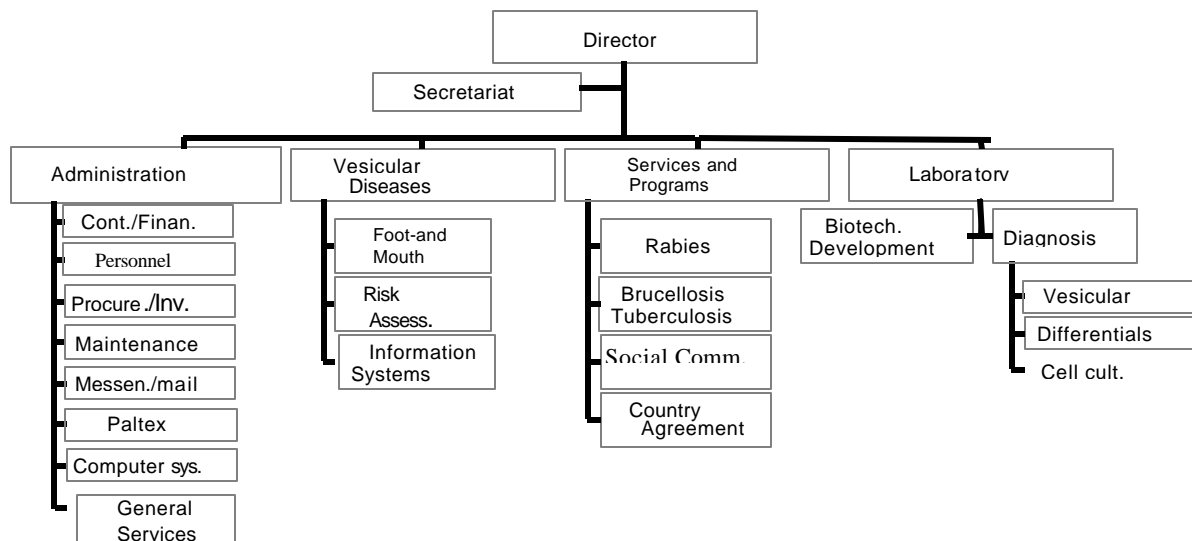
Director

Secretariat

Administration

Cont./Finan.

Personnel

Procure./Inv.

Maintenance

Messen./mail

Paltex

Computer sys.

General Services

Vesicular Diseases

Foot-and Mouth

Risk Assess.

Information Systems

Services and Programs

Rabies

Brucellosis Tuberculosis

Social Comm.

Country Agreement

Laboratorv

Biotech. Development

Diagnosis

Vesicular

Differentials

Cell cult.